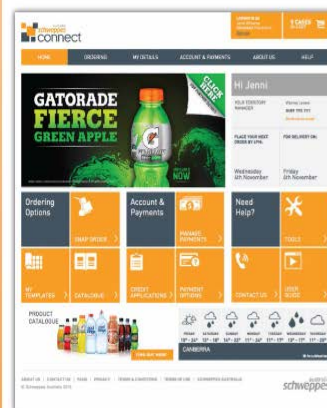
schweppes connect

HOME ORDERING MY DETAILS ACCOUNT & PAYMENTS ABOUT US HELP

GATORADE FIERCE GREEN APPLE

CLICK HERE

NOW

Hi Jenni

PLACE YOUR NEXT ORDER BY 2PM:

FOR DELIVERY ON:

Wednesday 5th November

Friday 8th November

Ordering Options

SNAP ORDER

Account & Payments

MANAGE PAYMENTS

Need Help?

TOOLS

MY TEMPLATES

CATALOGUE

CREDIT APPLICATIONS

PAYMENT OPTIONS

CONTACT US

USER GUIDE

PRODUCT CATALOGUE

VIEW MY NOW

CANBERRA

schweppes